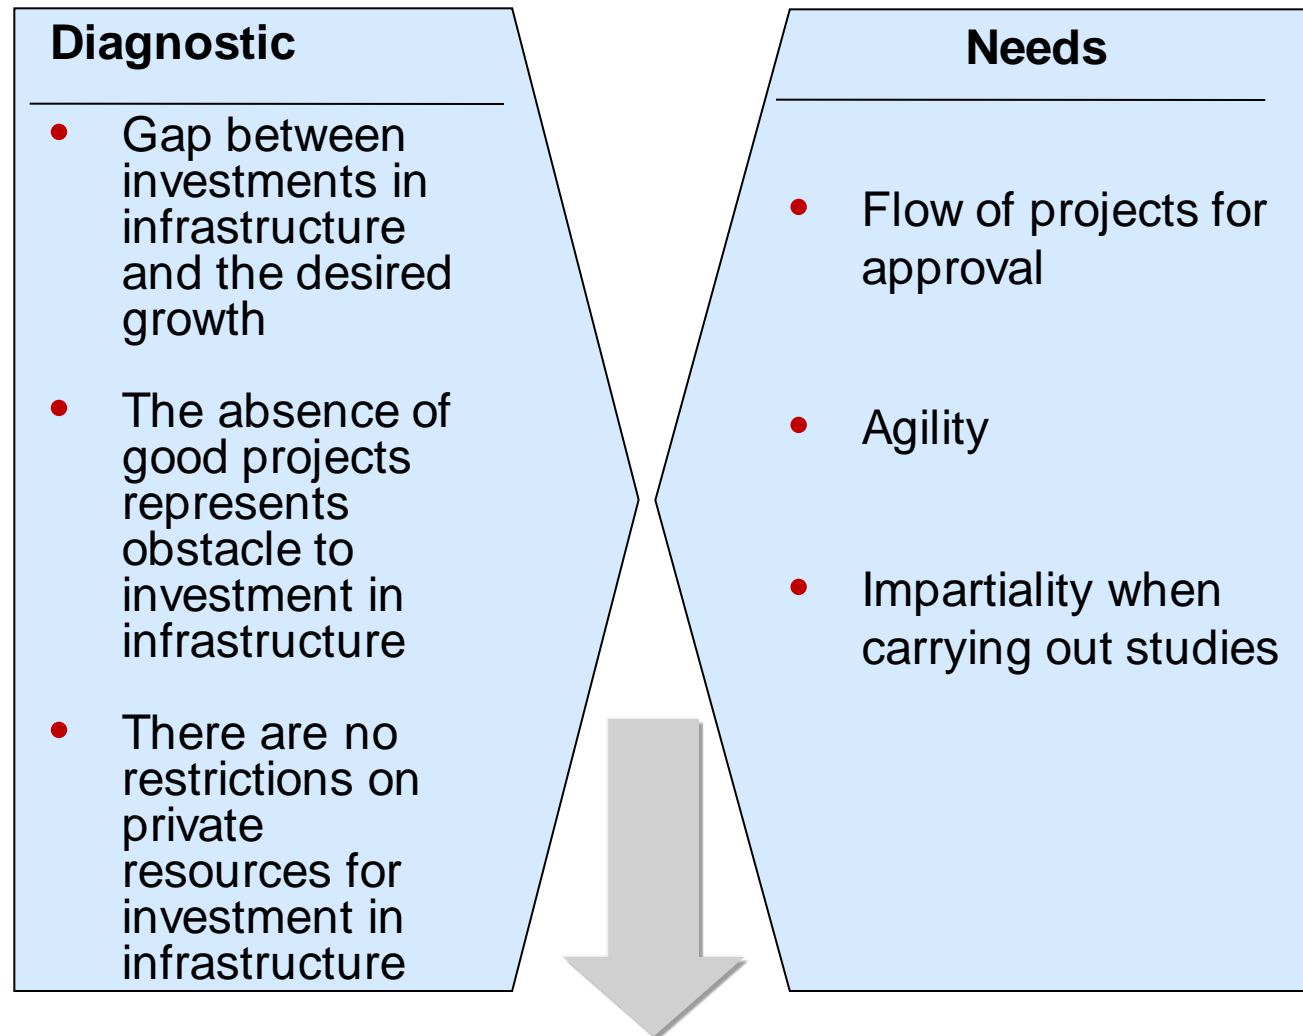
Diagnostic

- Gap between investments in infrastructure and the desired growth
- The absence of good projects represents obstacle to investment in infrastructure
- There are no restrictions on private resources for investment in infrastructure

Needs

- Flow of projects for approval
- Agility
- Impartiality when carrying out studies